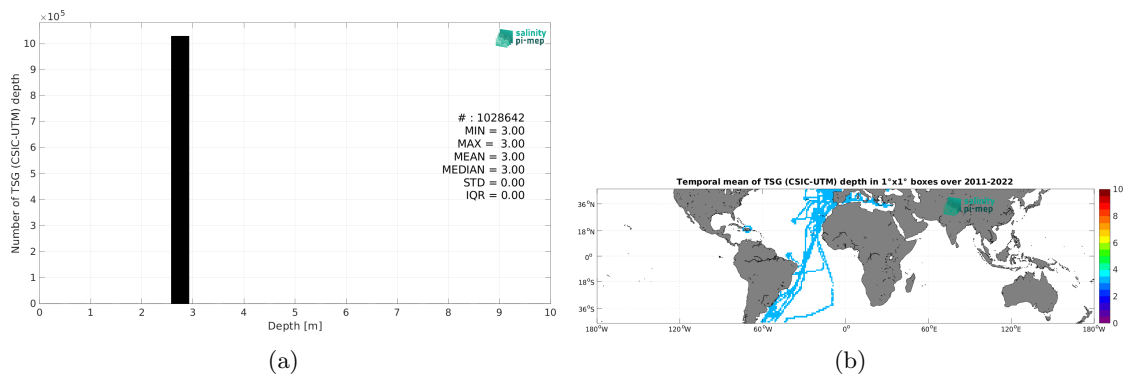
$\times 10^5$
10
9
8
7
6
5
4
3
2
1
0
Number of TSG (CSIC-UTM) depth
salinity pi-mep
# : 1028642
MIN = 3.00
MAX = 3.00
MEAN = 3.00
MEDIAN = 3.00
STD = 0.00
IQR = 0.00
0 1 2 3 4 5 6 7 8 9 10
Depth [m]

(a)

Temporal mean of TSG (CSIC-UTM) depth in 1°x1° boxes over 2011-2022
36°N
18°N
0°
18°S
36°S
180°W 120°W 60°W 0° 60°E 120°E 180°W
salinity pi-mep
10
8
6
4
2
0

(b)